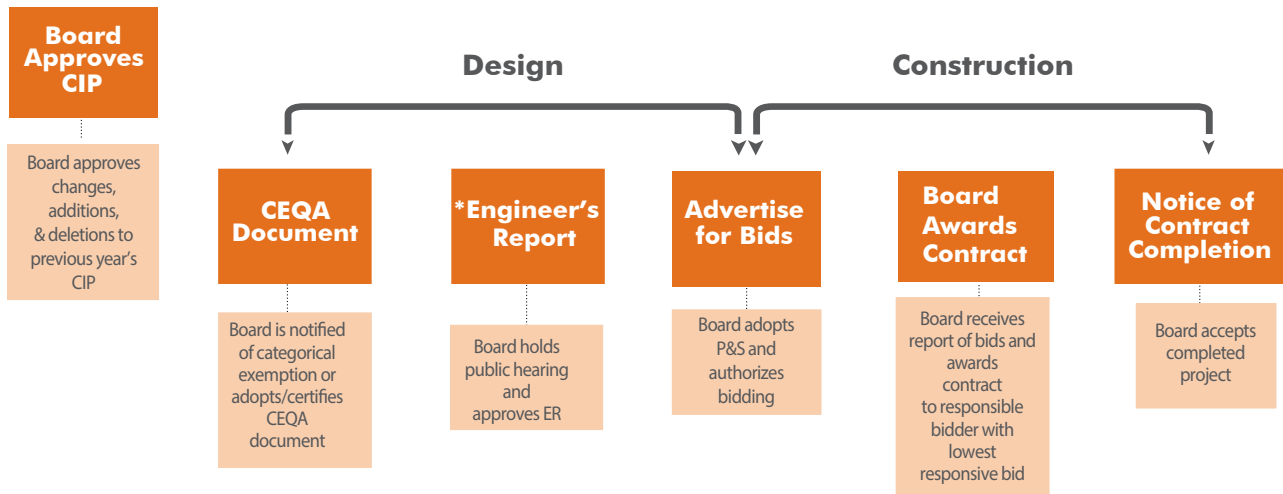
Board Approves CIP

Board approves changes, additions, & deletions to previous year's CIP

Design

Construction

CEQA Document

Board is notified of categorical exemption or adopts/certifies CEQA document

*Engineer's Report

Board holds public hearing and approves ER

Advertise for Bids

Board adopts P&S and authorizes bidding

Board Awards Contract

Board receives report of bids and awards contract to responsible bidder with lowest responsive bid

Notice of Contract Completion

Board accepts completed project